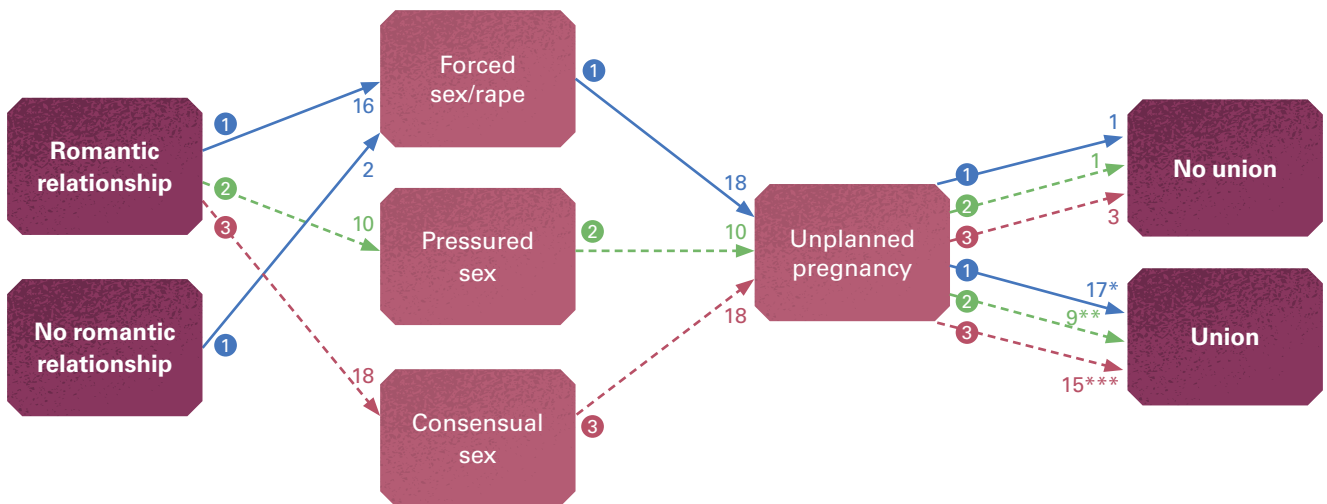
Romantic relationship

No romantic relationship

1
2
3
1

16
2
10
18

Forced sex/rape

Pressured sex

Consensual sex

1
2
3

18
10
18

Unplanned pregnancy

1
2
3
1
2
3

1
1
3
17*
9**
15***

No union

Union